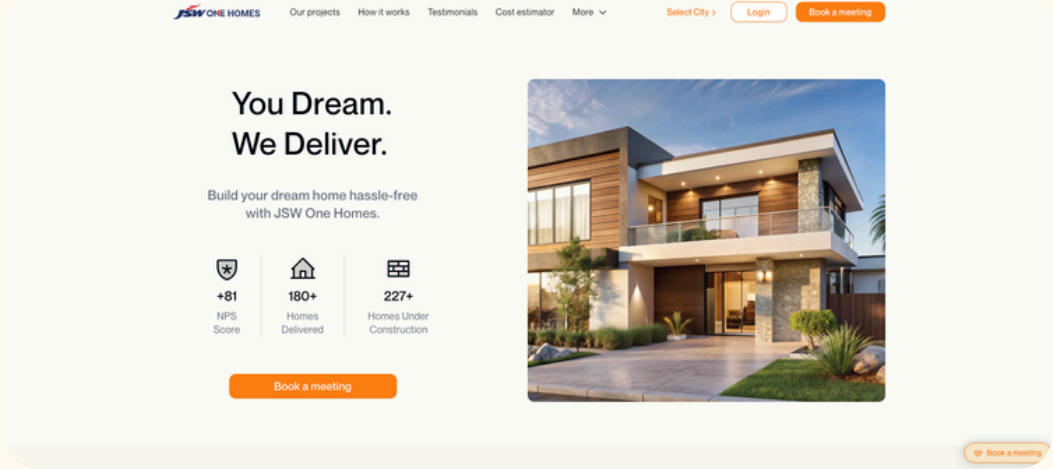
JSW ONE HOMES

Our projects How it works Testimonials Cost estimator More

Select City › Login Book a meeting

You Dream.
We Deliver.

Build your dream home hassle-free with JSW One Homes.

+81
NPS Score

180+
Homes Delivered

227+
Homes Under Construction

Book a meeting

Book a meeting